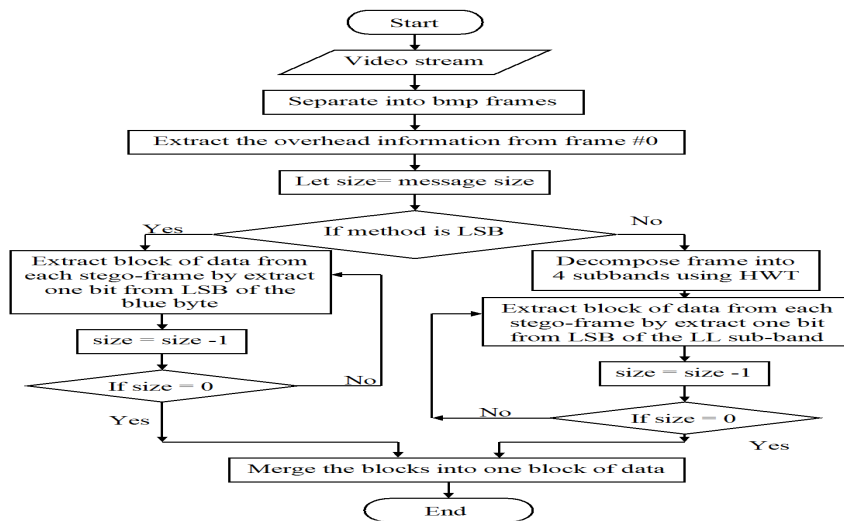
Start

Video stream

Separate into bmp frames

Extract the overhead information from frame #0

Let size= message size

Yes

If method is LSB

No

Extract block of data from each stego-frame by extract one bit from LSB of the blue byte

size = size -1

If size = 0

No

Yes

Decompose frame into 4 subbands using HWT

Extract block of data from each stego-frame by extract one bit from LSB of the LL sub-band

size = size -1

No

If size = 0

Yes

Merge the blocks into one block of data

End